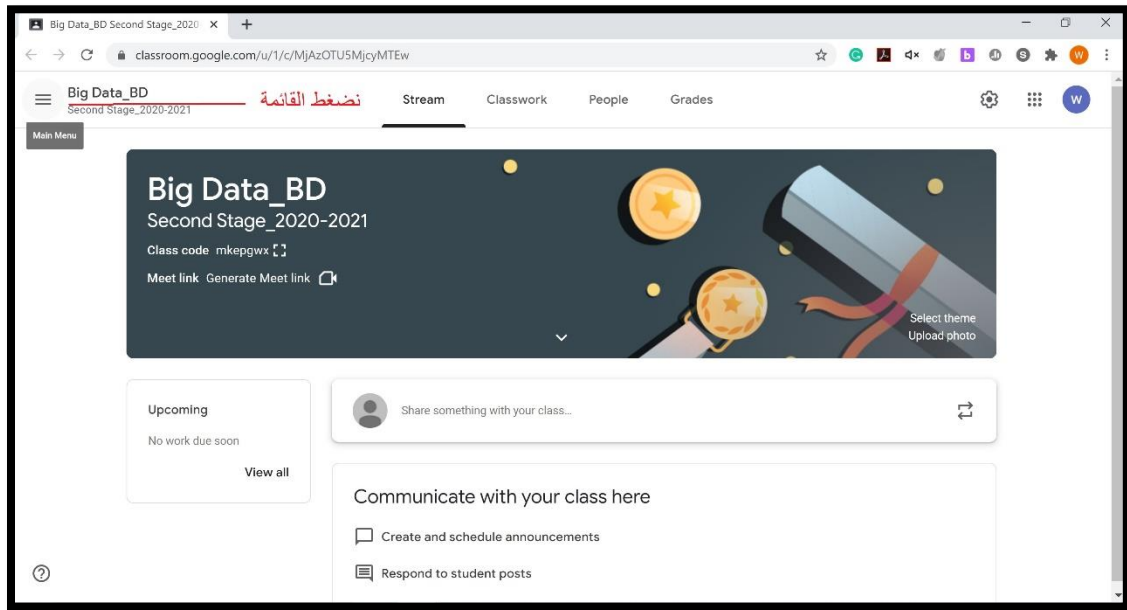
Big Data_BD Second Stage_2020

classroom.google.com/u/1/c/MjAzOTU5MjcyMTEw

Big Data_BD
Second Stage_2020-2021

نضغط القائمة

Main Menu

Stream
Classwork
People
Grades

W

Big Data_BD
Second Stage_2020-2021
Class code mkepgwx
Meet link Generate Meet link

Select theme
Upload photo

Upcoming
No work due soon
View all

Share something with your class...

Communicate with your class here
Create and schedule announcements
Respond to student posts